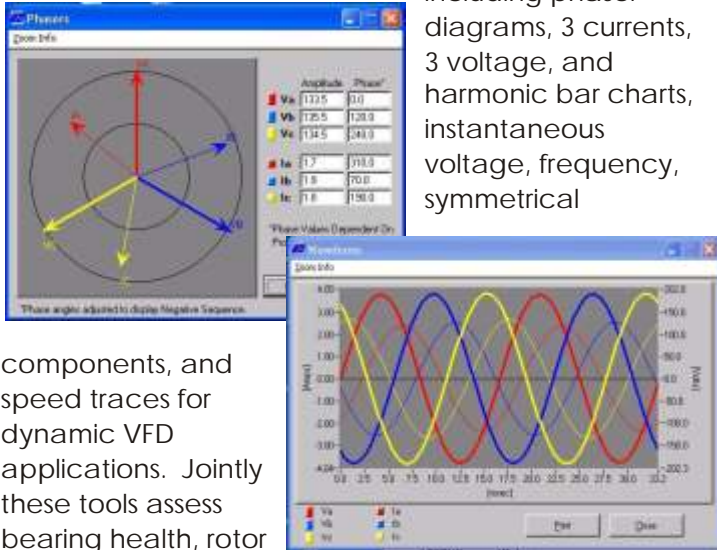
diagrams, 3 currents, 3 voltage, and harmonic bar charts, instantaneous voltage, frequency, symmetrical

Phasors
Zoom Info

| | Amplitude | Phase* |
|---|---|---|
| Va | 133.5 | 0.0 |
| Vb | 135.5 | 120.0 |
| Vc | 134.5 | 240.0 |
| Ia | 1.7 | 310.0 |
| Ib | 1.8 | 70.0 |
| Ic | 1.8 | 190.0 |

*Phase Values Dependent On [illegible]

*Phase angles adjusted to display Negative Sequence.

Waveforms
Zoom Info

4.00
3.00
2.00
1.00
0.00
-1.00
-2.00
-3.00
-4.00
(Amps)

202.3
150.0
100.0
50.0
0.0
-50.0
-100.0
-150.0
-202.3
(Volts)

0.0 25 50 75 100 125 150 175 200 225 250 275 300 333
(msec)

Va Vb Vc Ia Ib Ic

Print Close

components, and speed traces for dynamic VFD applications. Jointly these tools assess bearing health, rotor